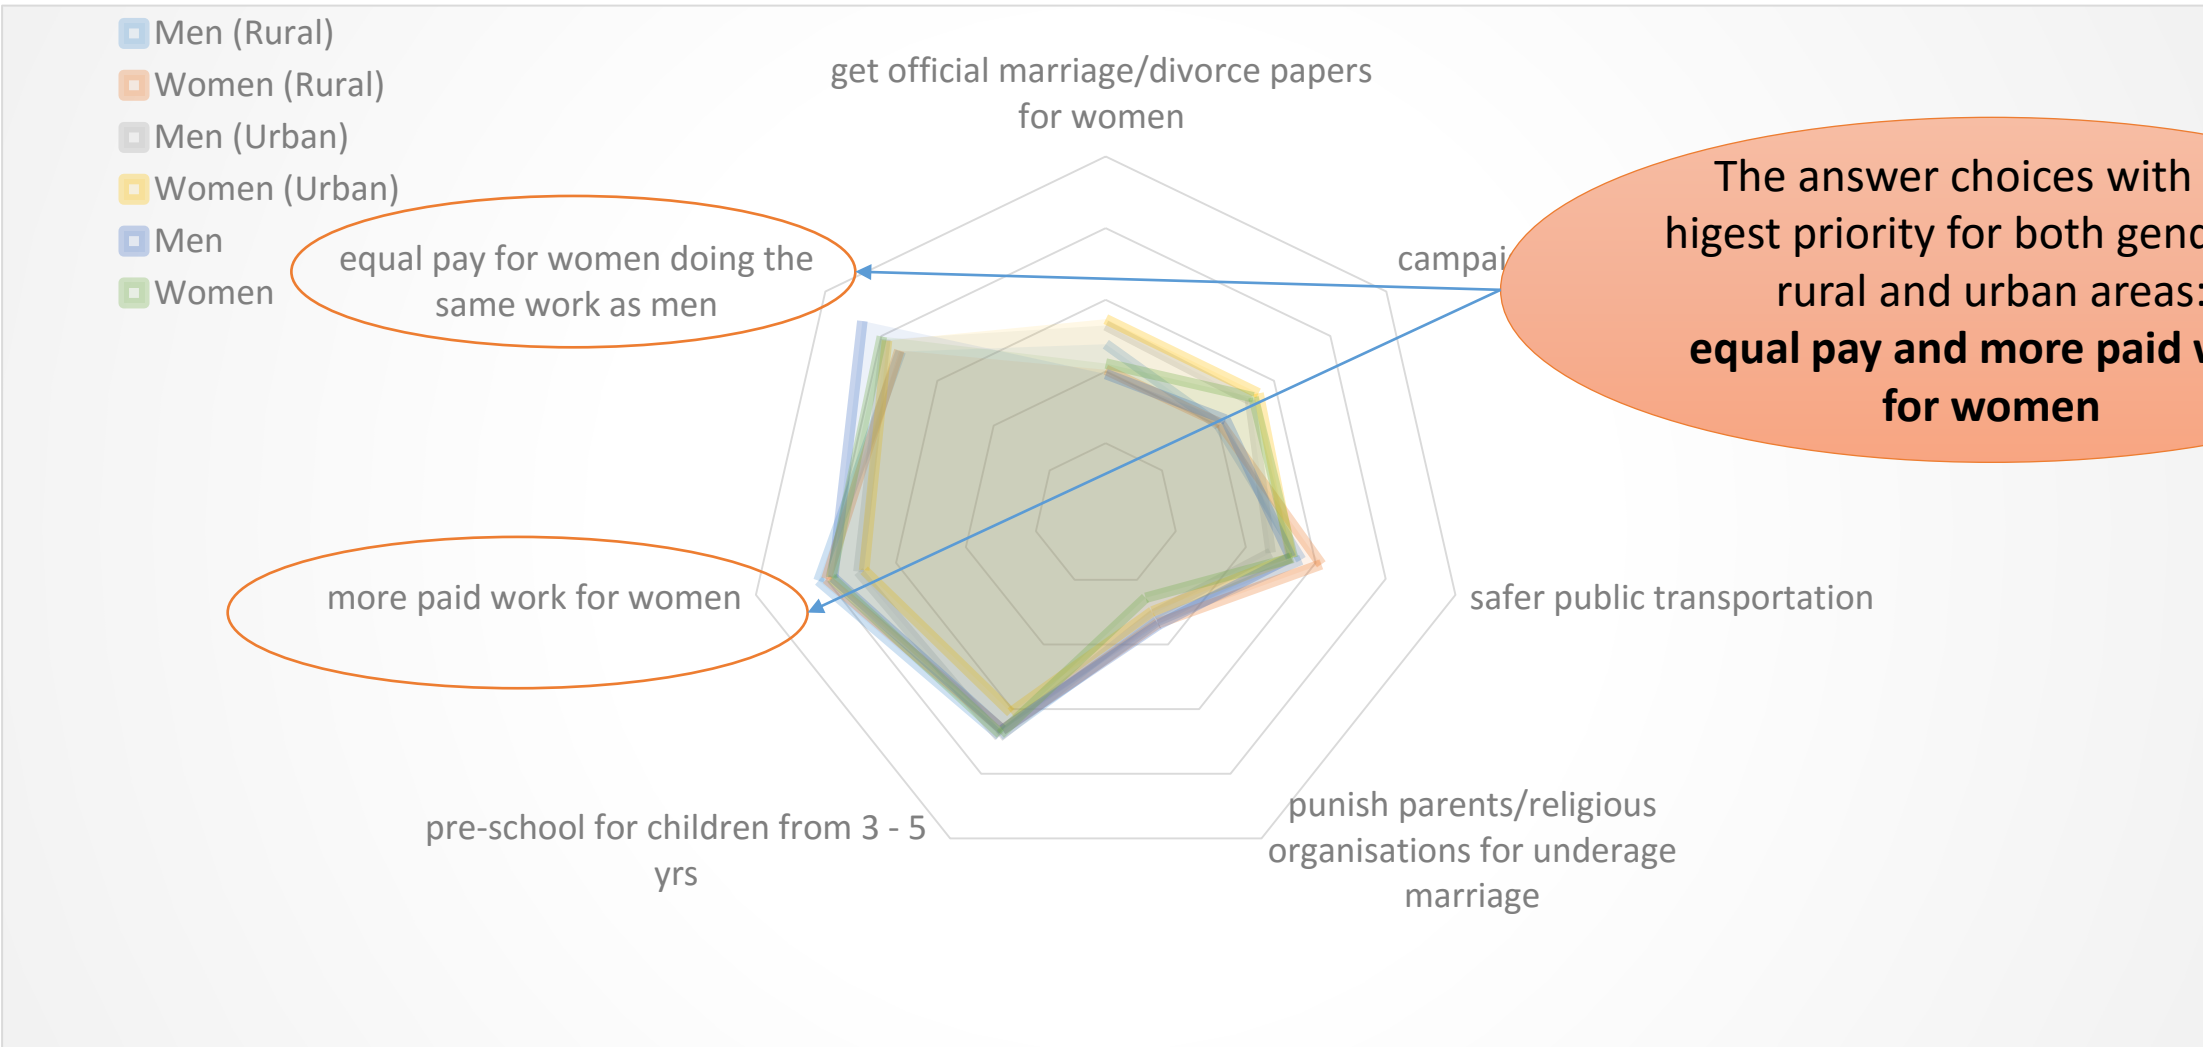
Men (Rural)
Women (Rural)
Men (Urban)
Women (Urban)
Men
Women

get official marriage/divorce papers for women

campai

The answer choices with higest priority for both gend rural and urban areas: **equal pay and more paid** **for women**

equal pay for women doing the same work as men

more paid work for women

safer public transportation

pre-school for children from 3 - 5 yrs

punish parents/religious organisations for underage marriage